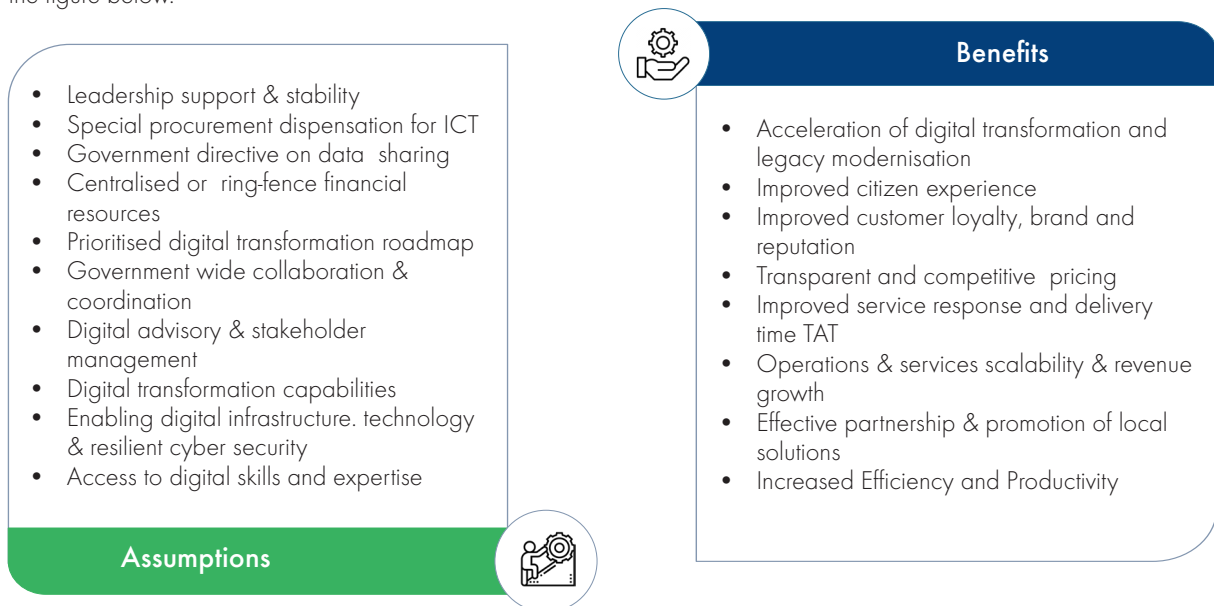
the figure below:

- Leadership support & stability
- Special procurement dispensation for ICT
- Government directive on data sharing
- Centralised or ring-fence financial resources
- Prioritised digital transformation roadmap
- Government wide collaboration & coordination
- Digital advisory & stakeholder management
- Digital transformation capabilities
- Enabling digital infrastructure. technology & resilient cyber security
- Access to digital skills and expertise

Assumptions

Benefits

- Acceleration of digital transformation and legacy modernisation
- Improved citizen experience
- Improved customer loyalty, brand and reputation
- Transparent and competitive pricing
- Improved service response and delivery time TAT
- Operations & services scalability & revenue growth
- Effective partnership & promotion of local solutions
- Increased Efficiency and Productivity